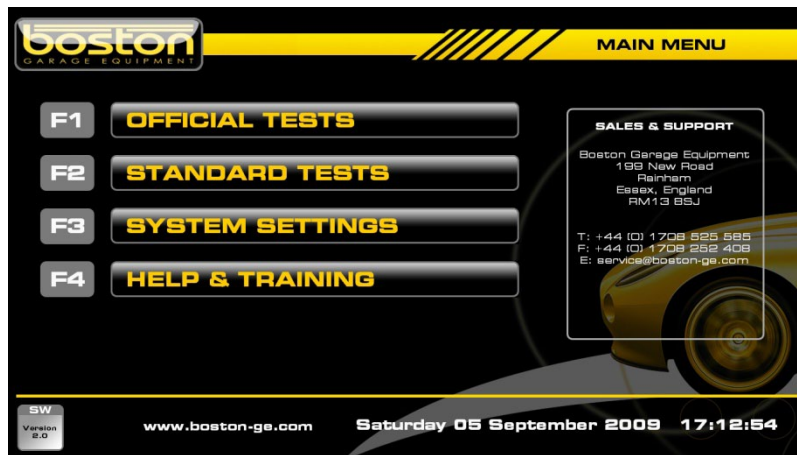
boston
GARAGE EQUIPMENT

MAIN MENU

F1 OFFICIAL TESTS

F2 STANDARD TESTS

F3 SYSTEM SETTINGS

F4 HELP & TRAINING

SALES & SUPPORT

Boston Garage Equipment
199 New Road
Rainham
Essex, England
RM13 8SJ

T: +44 (0) 1708 525 585
F: +44 (0) 1708 252 408
E: service@boston-ge.com

SW
Version 2.0

www.boston-ge.com

Saturday 05 September 2009 17:12:54